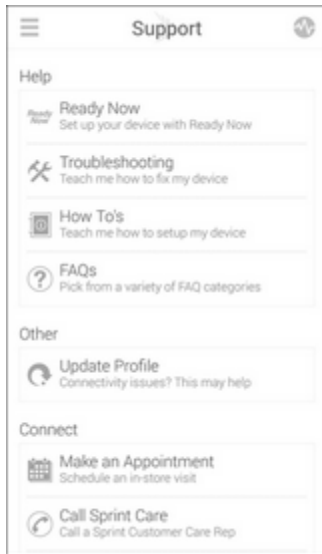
Support

Help

Ready Now

Ready Now
Set up your device with Ready Now

Troubleshooting
Teach me how to fix my device

How To's
Teach me how to setup my device

FAQs
Pick from a variety of FAQ categories

Other

Update Profile
Connectivity issues? This may help

Connect

Make an Appointment
Schedule an in-store visit

Call Sprint Care
Call a Sprint Customer Care Rep